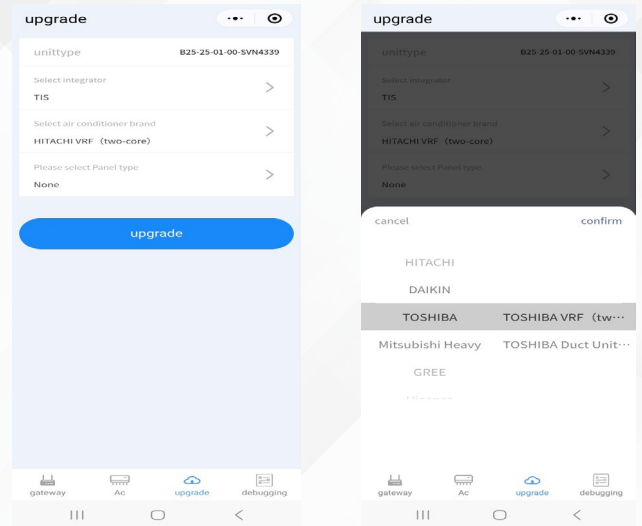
upgrade

unittype B25-25-01-00-SVN4339

Select integrator
TIS

Select air conditioner brand
HITACHI VRF（two-core）

Please select Panel type
None

upgrade

gateway Ac upgrade debugging

upgrade

unittype B25-25-01-00-SVN4339

Select integrator
TIS

Select air conditioner brand
HITACHI VRF（two-core）

Please select Panel type
None

cancel confirm

HITACHI
DAIKIN
TOSHIBA TOSHIBA VRF（tw···
Mitsubishi Heavy TOSHIBA Duct Unit···
GREE
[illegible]

gateway Ac upgrade debugging